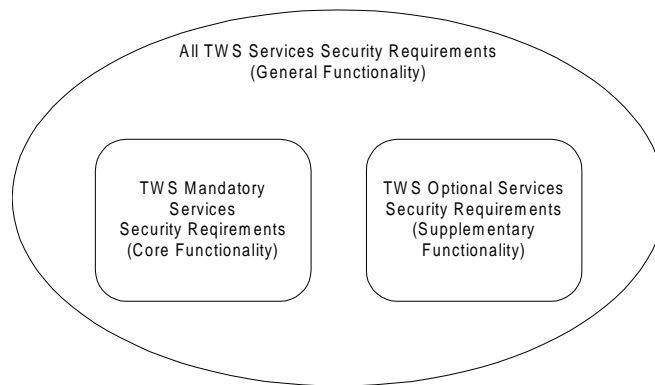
All TWS Services Security Requirements
(General Functionality)

TWS Mandatory
Services
Security Reqirements
(Core Functionality)

TWS Optional Services
Security Requirements
(Supplementary
Functionality)